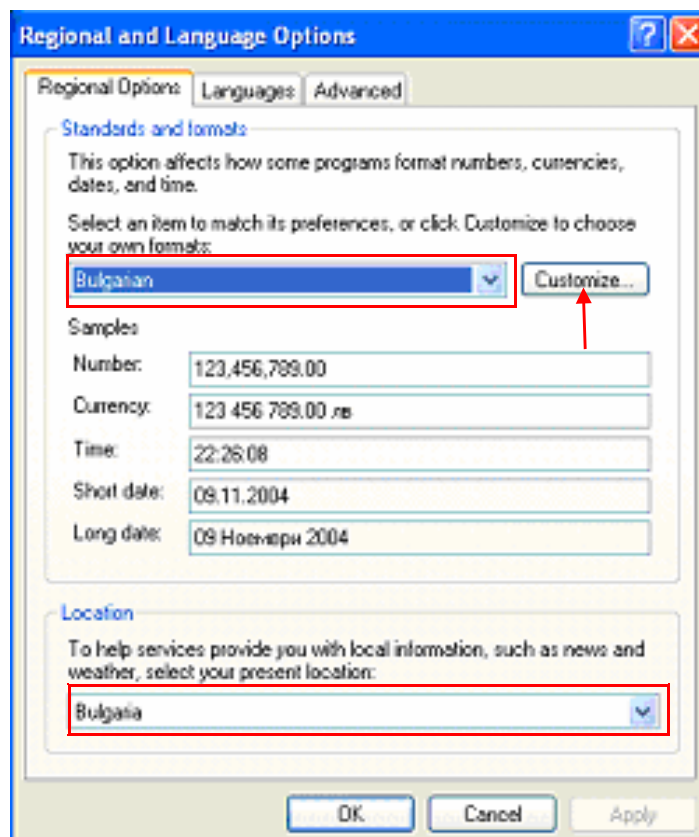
Regional and Language Options

Regional Options | Languages | Advanced

Standards and formats

This option affects how some programs format numbers, currencies, dates, and time.

Select an item to match its preferences, or click Customize to choose your own formats:

Bulgarian

Customize...

Samples

| | |
|---|---|
| Number: | 123,456,789.00 |
| Currency: | 123 456 789.00 лв |
| Time: | 22:26:08 |
| Short date: | 09.11.2004 |
| Long date: | 09 Ноември 2004 |

Location

To help services provide you with local information, such as news and weather, select your present location:

Bulgaria

OK | Cancel | Apply